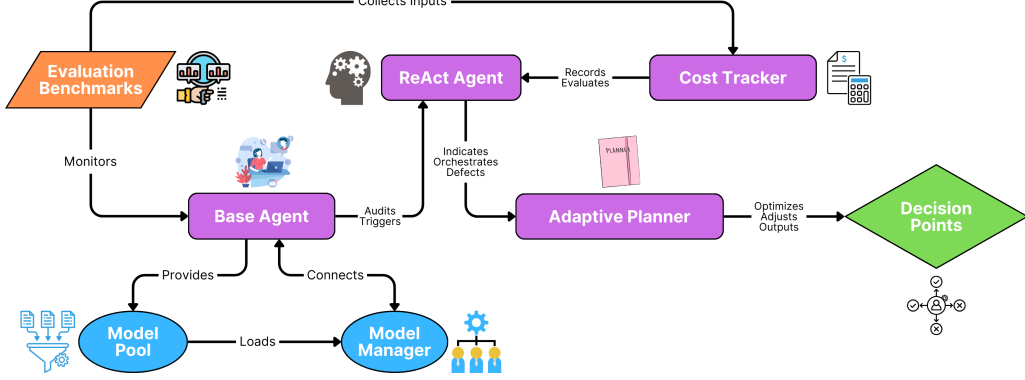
Collects Inputs

Evaluation Benchmarks

ReAct Agent

Records
Evaluates

Cost Tracker

Monitors

Indicates
Orchestrates
Defects

PLANNER

Base Agent

Audits
Triggers

Adaptive Planner

Optimizes
Adjusts
Outputs

Decision Points

Provides

Connects

Model Pool

Loads

Model Manager